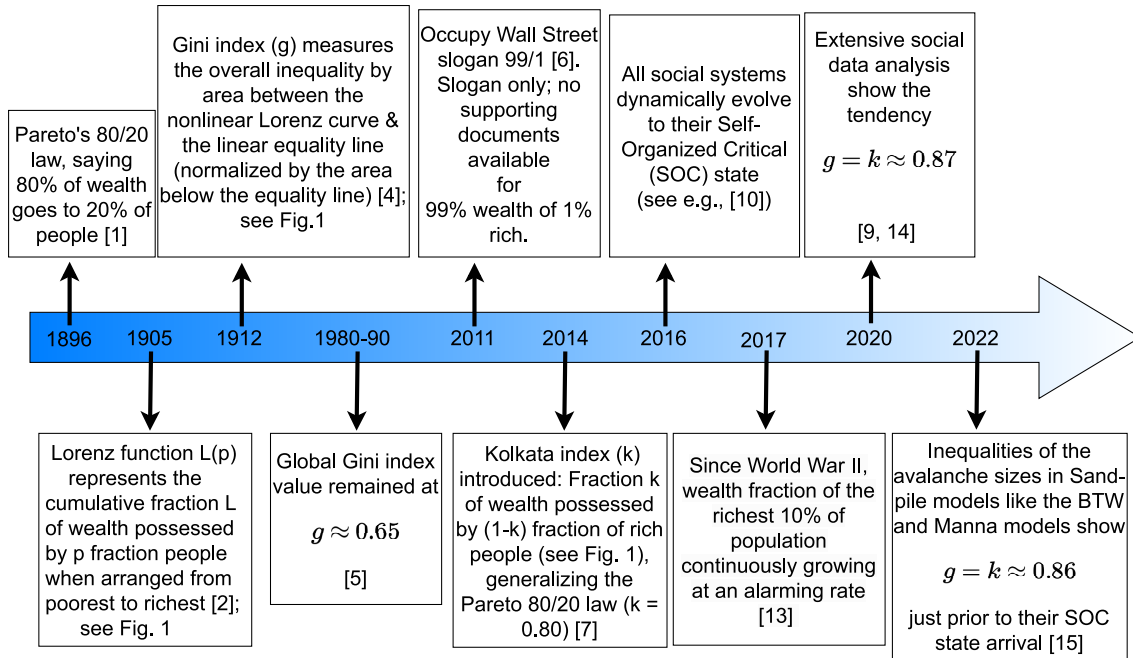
Pareto's 80/20 law, saying 80% of wealth goes to 20% of people [1]

Gini index (g) measures the overall inequality by area between the nonlinear Lorenz curve & the linear equality line (normalized by the area below the equality line) [4]; see Fig.1

Occupy Wall Street slogan 99/1 [6]. Slogan only; no supporting documents available for 99% wealth of 1% rich.

All social systems dynamically evolve to their Self-Organized Critical (SOC) state (see e.g., [10])

Extensive social data analysis show the tendency

$g = k \approx 0.87$

[9, 14]

1896 1905 1912 1980-90 2011 2014 2016 2017 2020 2022

Lorenz function L(p) represents the cumulative fraction L of wealth possessed by p fraction people when arranged from poorest to richest [2]; see Fig. 1

Global Gini index value remained at

$g \approx 0.65$

[5]

Kolkata index (k) introduced: Fraction k of wealth possessed by (1-k) fraction of rich people (see Fig. 1), generalizing the Pareto 80/20 law (k = 0.80) [7]

Since World War II, wealth fraction of the richest 10% of population continuously growing at an alarming rate [13]

Inequalities of the avalanche sizes in Sandpile models like the BTW and Manna models show

$g = k \approx 0.86$

just prior to their SOC state arrival [15]